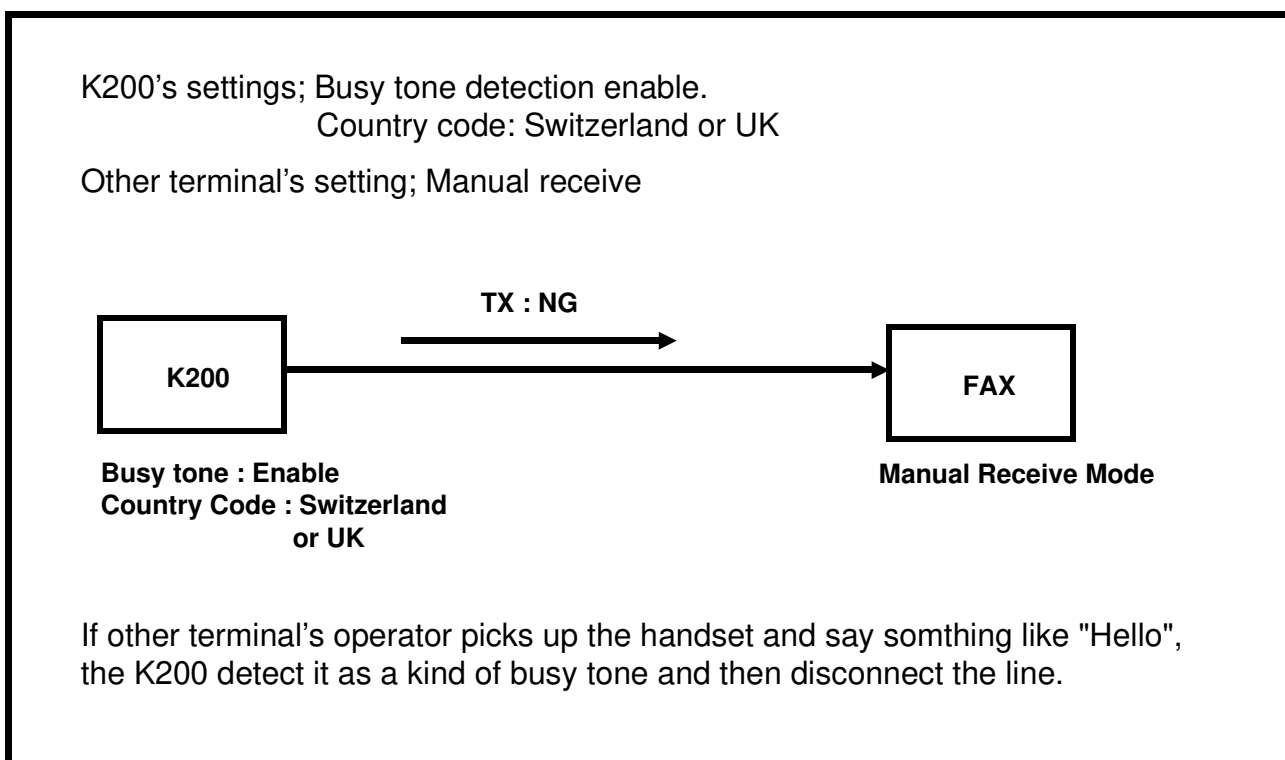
K200's settings; Busy tone detection enable.
Country code: Switzerland or UK

Other terminal's setting; Manual receive

TX : NG

K200

FAX

Busy tone : Enable
Country Code : Switzerland or UK

Manual Receive Mode

If other terminal's operator picks up the handset and say somthing like "Hello", the K200 detect it as a kind of busy tone and then disconnect the line.